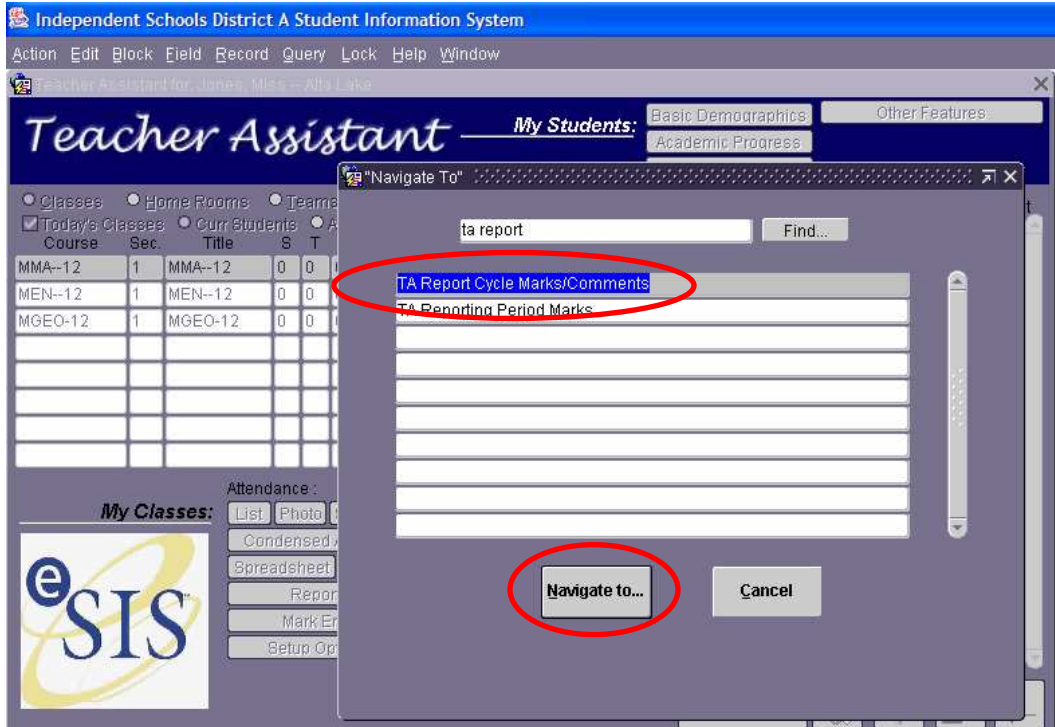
Independent Schools District A Student Information System

Action Edit Block Field Record Query Lock Help Window

Teacher Assistant for: Jones, Miss -- Alta Lake

Teacher Assistant

My Students: Basic Demographics Academic Progress Other Features

Classes Home Rooms Teams
Today's Classes Curr Students

| Course | Sec. | Title | S | T |
|---|---|---|---|---|
| MMA--12 | 1 | MMA--12 | 0 | 0 |
| MEN--12 | 1 | MEN--12 | 0 | 0 |
| MGEO-12 | 1 | MGEO-12 | 0 | 0 |

My Classes:

Attendance :
List Photo
Condensed
Spreadsheet
Repor
Mark En
Setup Op

eSIS

"Navigate To"

ta report

Find...

TA Report Cycle Marks/Comments
TA Reporting Period Marks

Navigate to...

Cancel